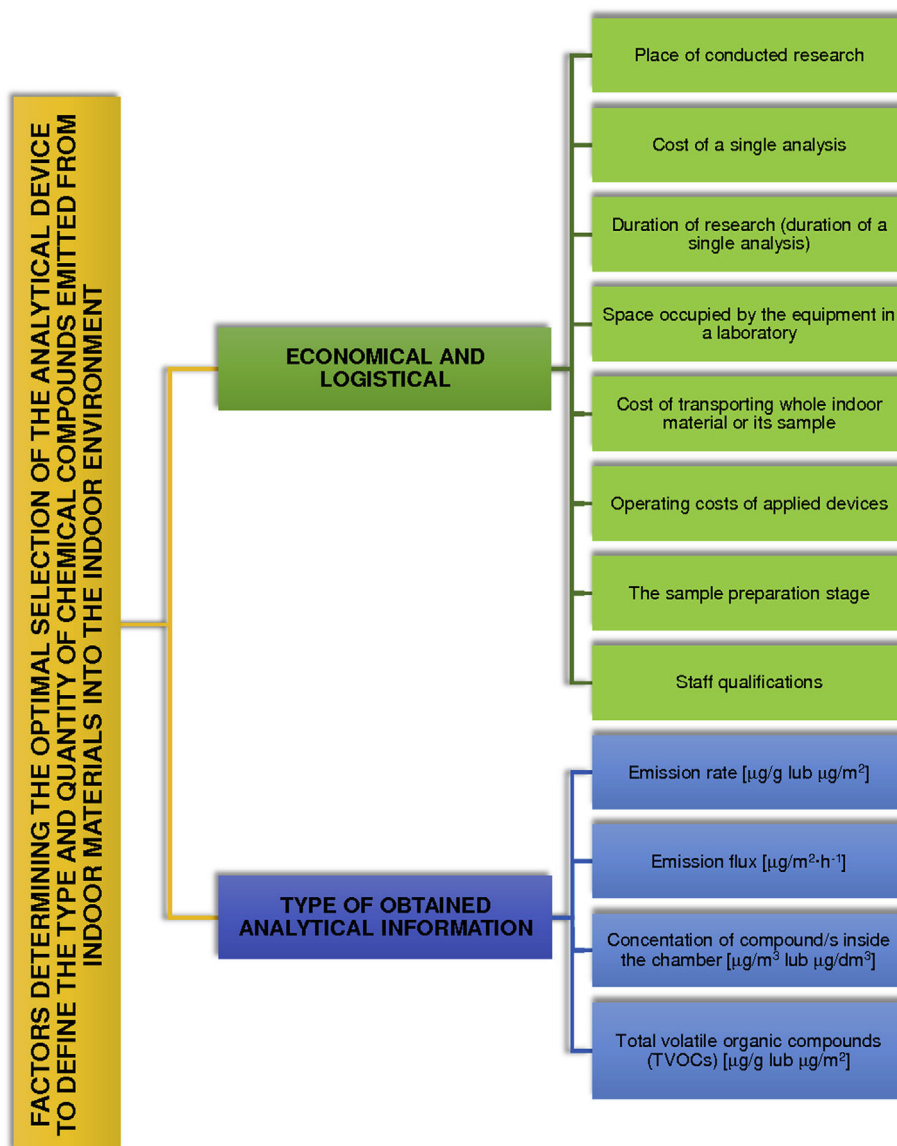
FACTORS DETERMINING THE OPTIMAL SELECTION OF THE ANALYTICAL DEVICE TO DEFINE THE TYPE AND QUANTITY OF CHEMICAL COMPOUNDS EMITTED FROM INDOOR MATERIALS INTO THE INDOOR ENVIRONMENT

ECONOMICAL AND LOGISTICAL

Place of conducted research

Cost of a single analysis

Duration of research (duration of a single analysis)

Space occupied by the equipment in a laboratory

Cost of transporting whole indoor material or its sample

Operating costs of applied devices

The sample preparation stage

Staff qualifications

TYPE OF OBTAINED ANALYTICAL INFORMATION

Emission rate [$\mu$g/g lub $\mu$g/m$^2$]

Emission flux [$\mu$g/m$^2$·h$^{-1}$]

Concentation of compound/s inside the chamber [$\mu$g/m$^3$ lub $\mu$g/dm$^3$]

Total volatile organic compounds (TVOCs) [$\mu$g/g lub $\mu$g/m$^2$]